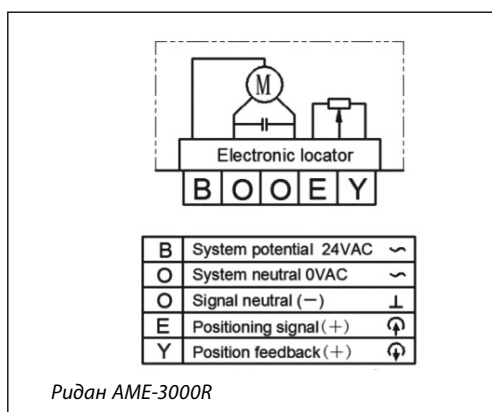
M

Electronic locator

B O O E Y

| B | System potential 24VAC | ∽ |
|---|---|---|
| O | System neutral 0VAC | ∽ |
| O | Signal neutral (−) | ⊥ |
| E | Positioning signal (+) | |
| Y | Position feedback (+) | |

Ридан AME-3000R